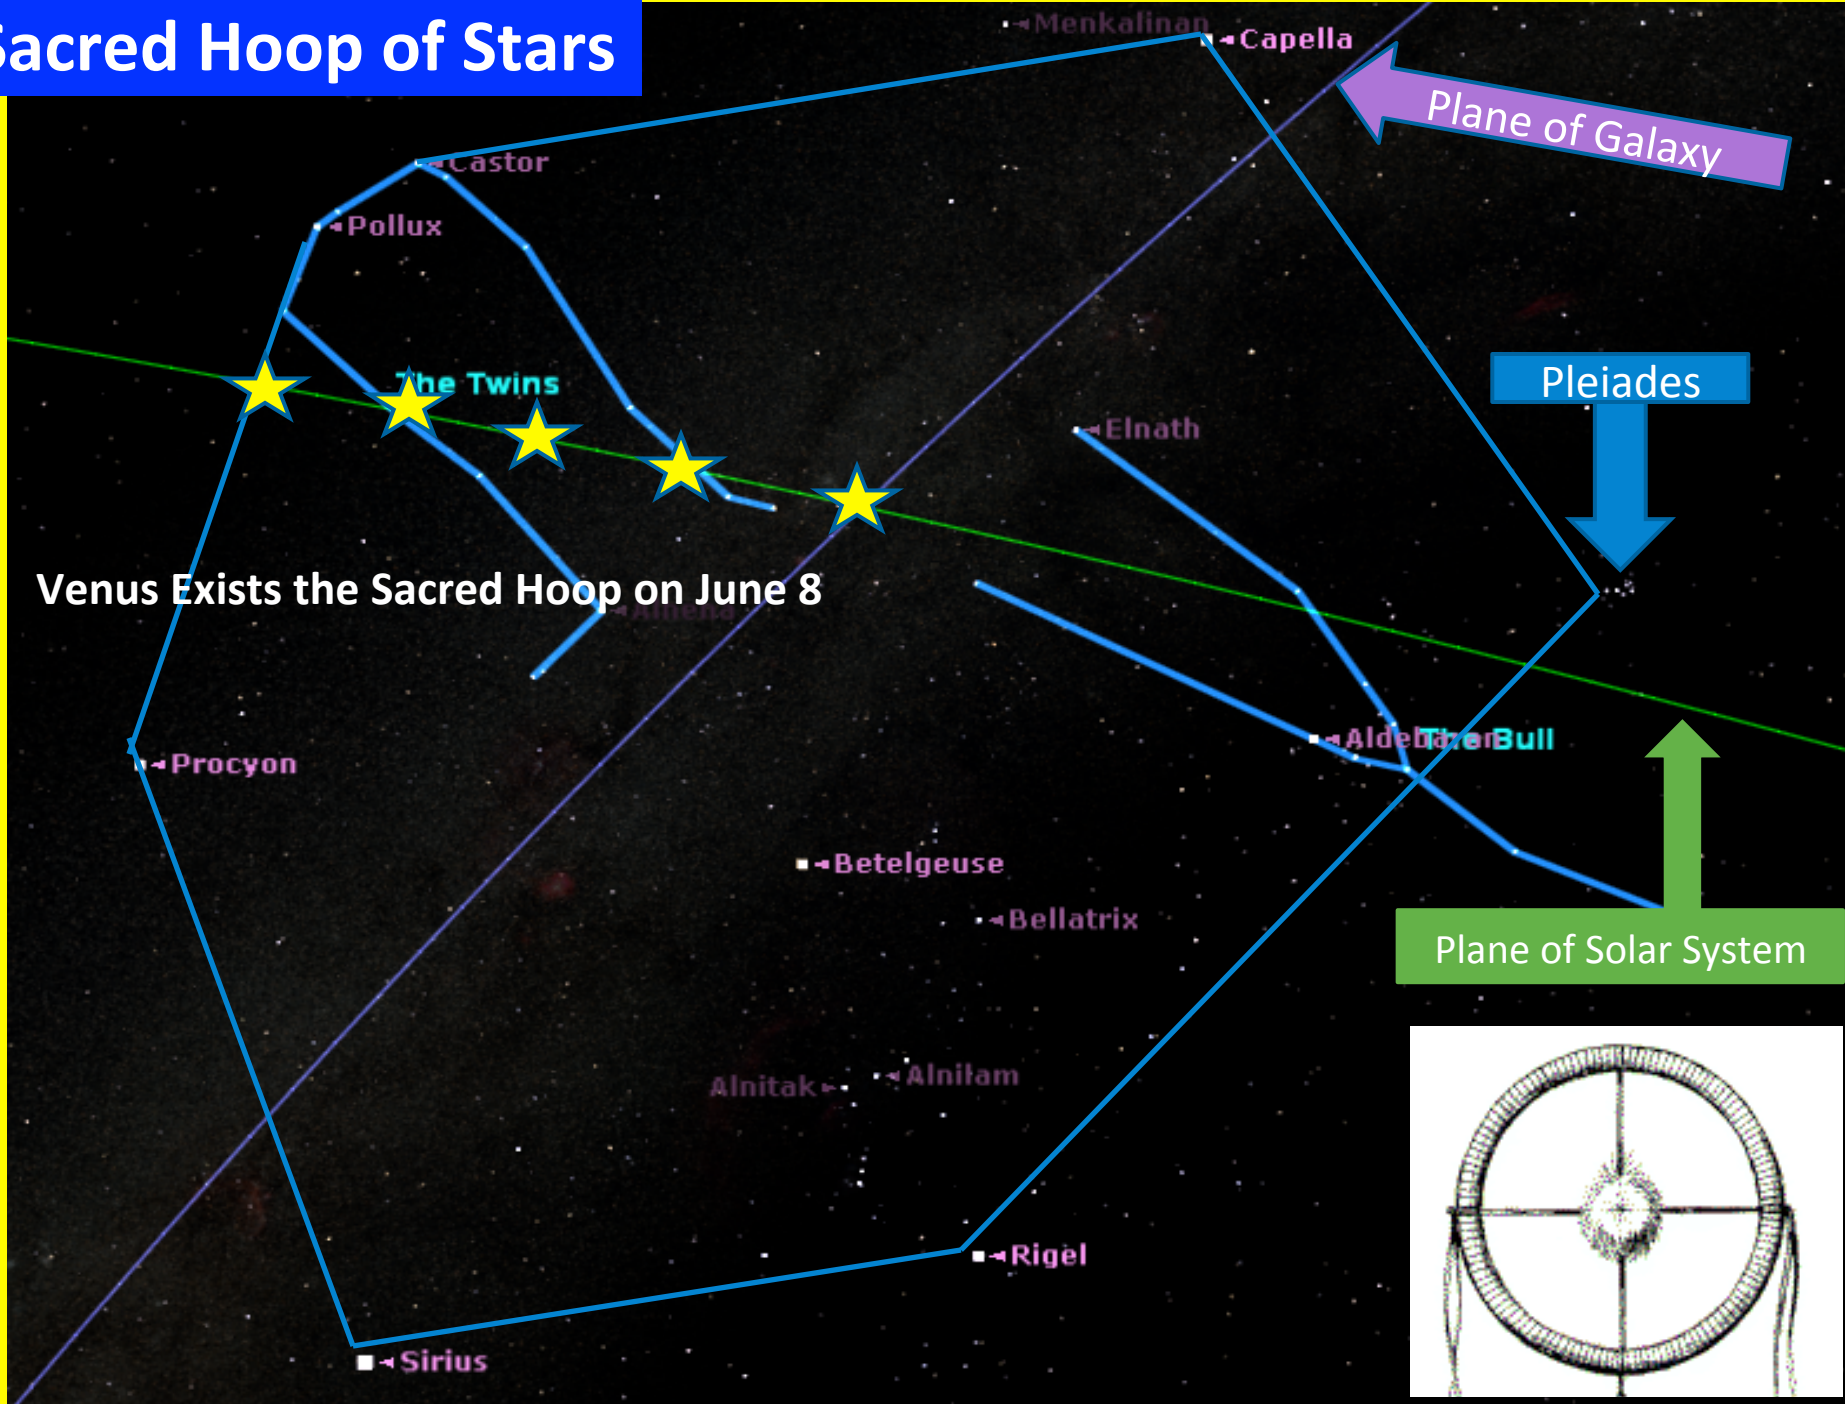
Sacred Hoop of Stars

Menkalinan

Capella

Plane of Galaxy

Castor

Pollux

The Twins

Pleiades

Elnath

Venus Exists the Sacred Hoop on June 8

Aldebaran

The Bull

Procyon

Betelgeuse

Bellatrix

Plane of Solar System

Alnitak

Alnilam

Rigel

Sirius